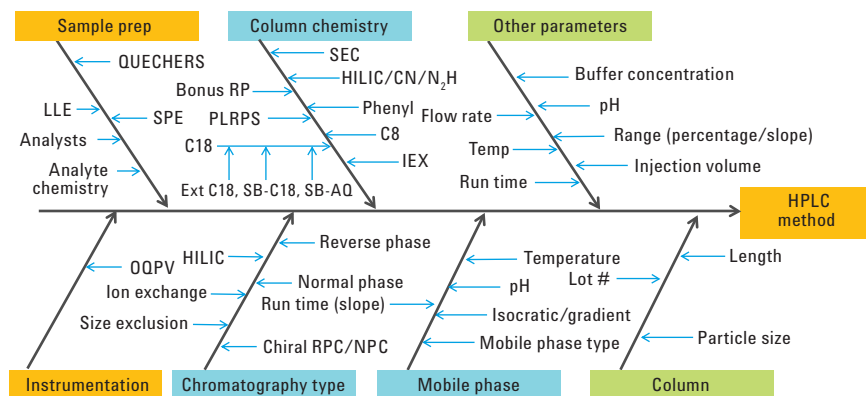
Sample prep

QUECHERS

LLE

SPE

Analysts

Analyte chemistry

Column chemistry

SEC

HILIC/CN/N$_2$H

Bonus RP

Phenyl

PLRPS

C8

C18

IEX

Ext C18, SB-C18, SB-AQ

Other parameters

Buffer concentration

pH

Flow rate

Range (percentage/slope)

Temp

Injection volume

Run time

HPLC method

OQPV

HILIC

Reverse phase

Ion exchange

Normal phase

Run time (slope)

Size exclusion

Chiral RPC/NPC

Temperature

pH

Isocratic/gradient

Mobile phase type

Lot #

Length

Particle size

Instrumentation

Chromatography type

Mobile phase

Column